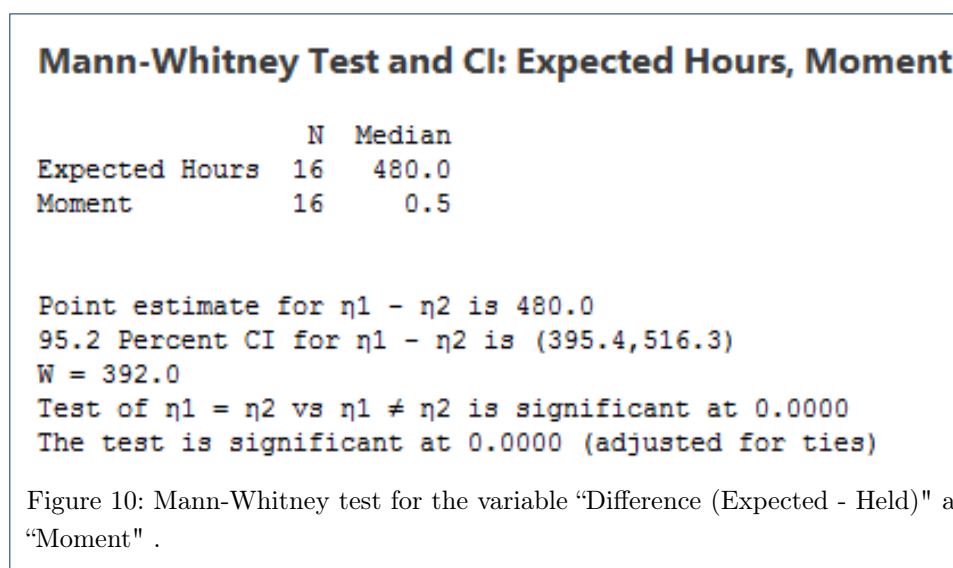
Mann-Whitney Test and CI: Expected Hours, Moment

| | N | Median |
|---|---|---|
| Expected Hours | 16 | 480.0 |
| Moment | 16 | 0.5 |

Point estimate for η1 - η2 is 480.0
95.2 Percent CI for η1 - η2 is (395.4,516.3)
W = 392.0
Test of η1 = η2 vs η1 ≠ η2 is significant at 0.0000
The test is significant at 0.0000 (adjusted for ties)

Figure 10: Mann-Whitney test for the variable “Difference (Expected - Held)" a “Moment" .